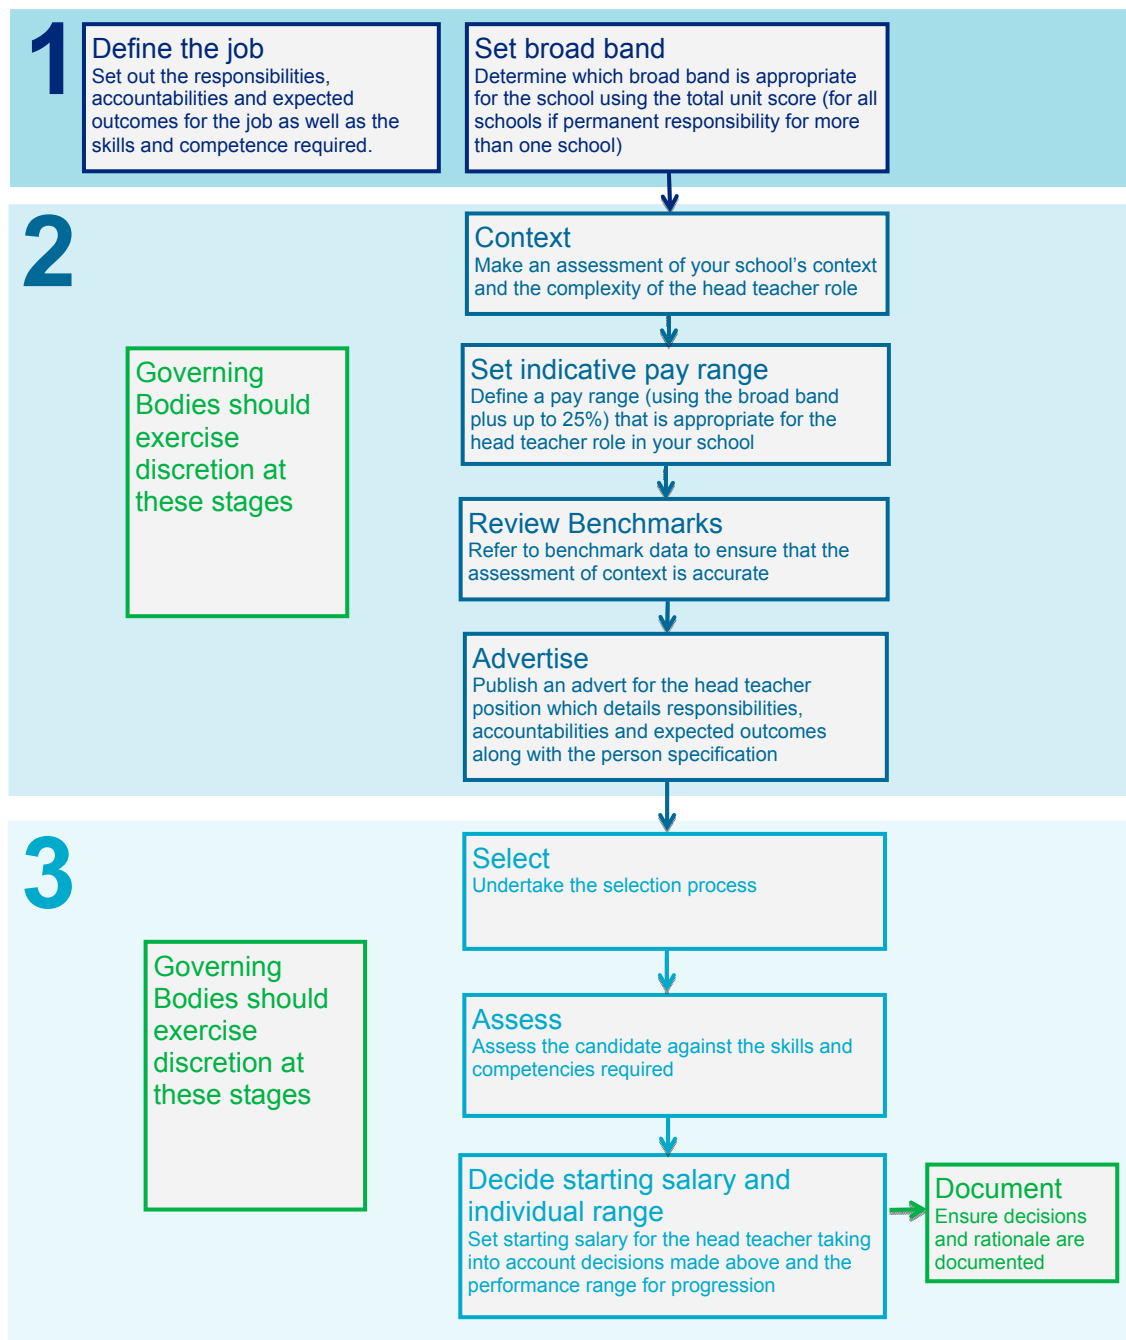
1

Define the job
Set out the responsibilities, accountabilities and expected outcomes for the job as well as the skills and competence required.

Set broad band
Determine which broad band is appropriate for the school using the total unit score (for all schools if permanent responsibility for more than one school)

2

Governing Bodies should exercise discretion at these stages

Context
Make an assessment of your school's context and the complexity of the head teacher role

Set indicative pay range
Define a pay range (using the broad band plus up to 25%) that is appropriate for the head teacher role in your school

Review Benchmarks
Refer to benchmark data to ensure that the assessment of context is accurate

Advertise
Publish an advert for the head teacher position which details responsibilities, accountabilities and expected outcomes along with the person specification

3

Governing Bodies should exercise discretion at these stages

Select
Undertake the selection process

Assess
Assess the candidate against the skills and competencies required

Decide starting salary and individual range
Set starting salary for the head teacher taking into account decisions made above and the performance range for progression

Document
Ensure decisions and rationale are documented